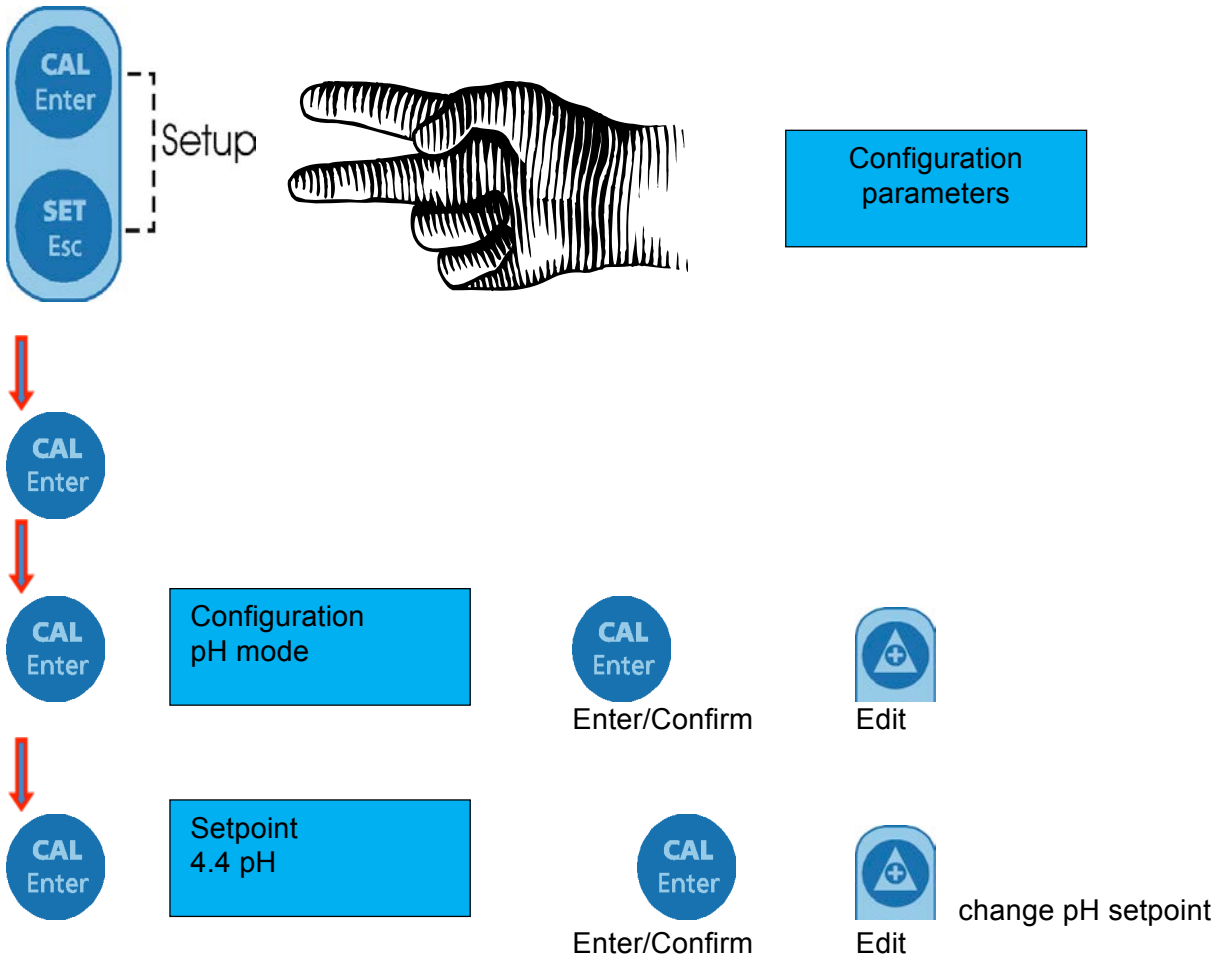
CAL
Enter

SET
Esc

Setup

Configuration parameters

CAL
Enter

CAL
Enter

Configuration
pH mode

CAL
Enter
Enter/Confirm

Edit

CAL
Enter

Setpoint
4.4 pH

CAL
Enter
Enter/Confirm

Edit

change pH setpoint